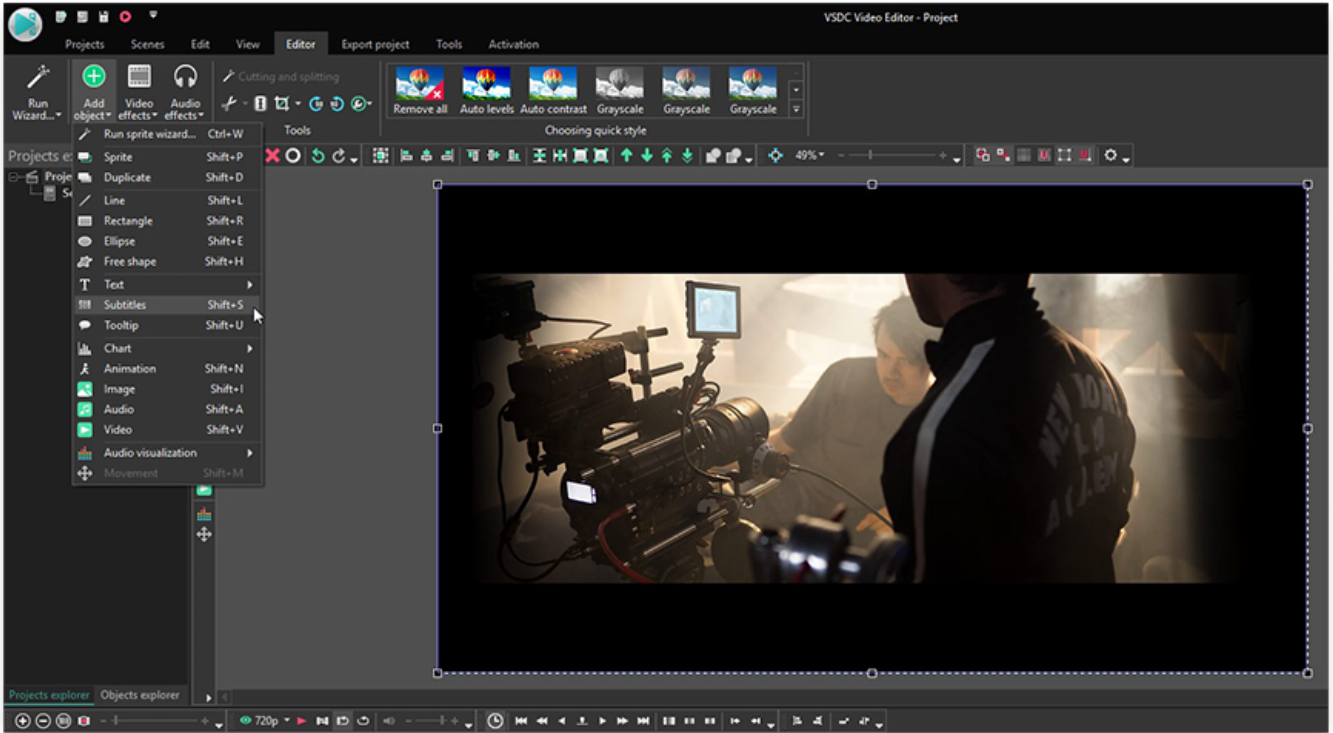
VSDC Video Editor - Project

Projects Scenes Edit View Editor Export project Tools Activation

Run Wizard... Add object Video effects Audio effects

Cutting and splitting

Tools

Remove all Auto levels Auto contrast Grayscale Grayscale Grayscale

Choosing quick style

Projects e

Proje

Run sprite wizard... Ctrl+W
Sprite Shift+P
Duplicate Shift+D
Line Shift+L
Rectangle Shift+R
Ellipse Shift+E
Free shape Shift+H
Text
Subtitles Shift+S
Tooltip Shift+U
Chart
Animation Shift+N
Image Shift+I
Audio Shift+A
Video Shift+V
Audio visualization
Movement Shift+M

49%

Projects explorer Objects explorer

720p